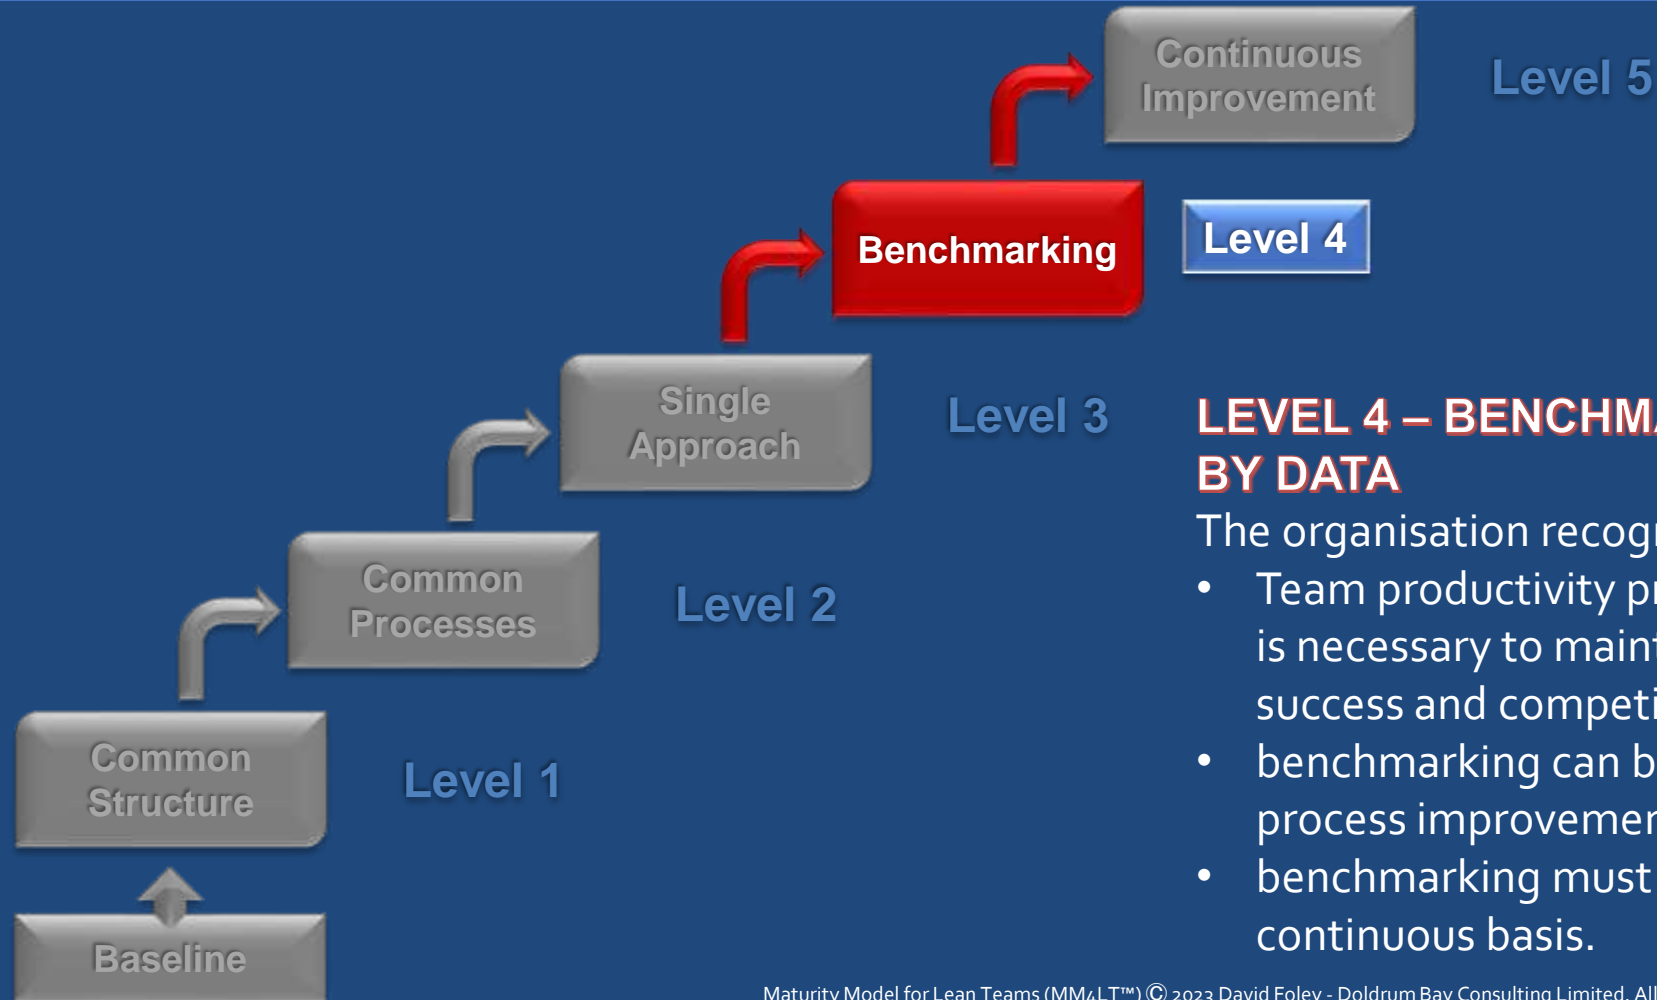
Continuous Improvement

Level 5

Benchmarking

Level 4

Single Approach

Level 3

LEVEL 4 – BENCHM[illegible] BY DATA

The organisation recog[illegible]

- Team productivity p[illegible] is necessary to main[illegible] success and competi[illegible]
- benchmarking can b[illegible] process improveme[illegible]
- benchmarking must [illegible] continuous basis.

Common Processes

Level 2

Common Structure

Level 1

Baseline

Maturity Model for Lean Teams (MM4LT™) Ⓒ 2023 David Foley - Doldrum Bay Consulting Limited. All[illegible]